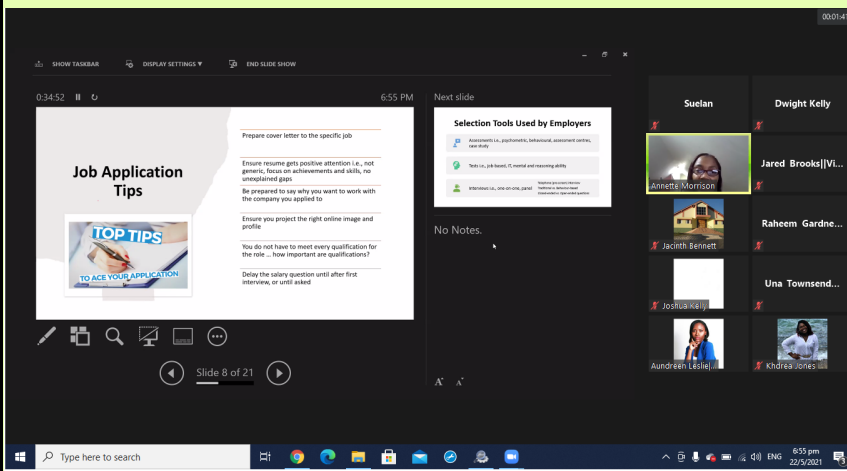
00:01:4

SHOW TASKBAR DISPLAY SETTINGS ▾ END SLIDE SHOW

0:34:52 6:55 PM

Job Application Tips

TOP TIPS
TO ACE YOUR APPLICATION

Prepare cover letter to the specific job

Ensure resume gets positive attention i.e., not generic, focus on achievements and skills, no unexplained gaps

Be prepared to say why you want to work with the company you applied to

Ensure you project the right online image and profile

You do not have to meet every qualification for the role … how important are qualifications?

Delay the salary question until after first interview, or until asked

Slide 8 of 21

Next slide

Selection Tools Used by Employers

Assessments i.e., psychometric, behavioural, assessment centres, case study

Tests i.e., job-based, IT, mental and reasoning abilities

Interviews i.e., one-on-one, panel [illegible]

No Notes.

Suelan

Dwight Kelly

Annette Morrison

Jared Brooks||Vi...

Jacinth Bennett

Raheem Gardne...

Joshua Kelly

Una Townsend...

Aundreen Leslie|...

Khdrea Jones

Type here to search

ENG 6:55 pm 22/5/2021